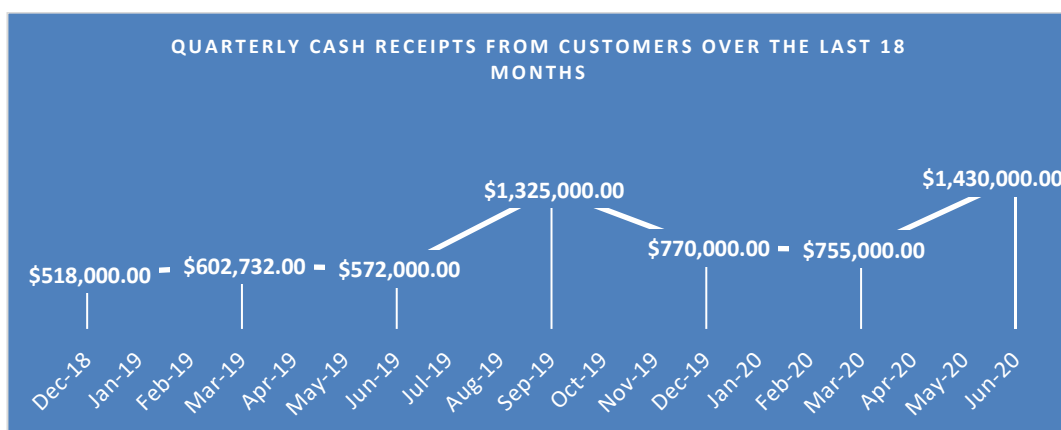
QUARTERLY CASH RECEIPTS FROM CUSTOMERS OVER THE LAST 18 MONTHS

$518,000.00
$602,732.00
$572,000.00
$1,325,000.00
$770,000.00
$755,000.00
$1,430,000.00

Dec-18
Jan-19
Feb-19
Mar-19
Apr-19
May-19
Jun-19
Jul-19
Aug-19
Sep-19
Oct-19
Nov-19
Dec-19
Jan-20
Feb-20
Mar-20
Apr-20
May-20
Jun-20